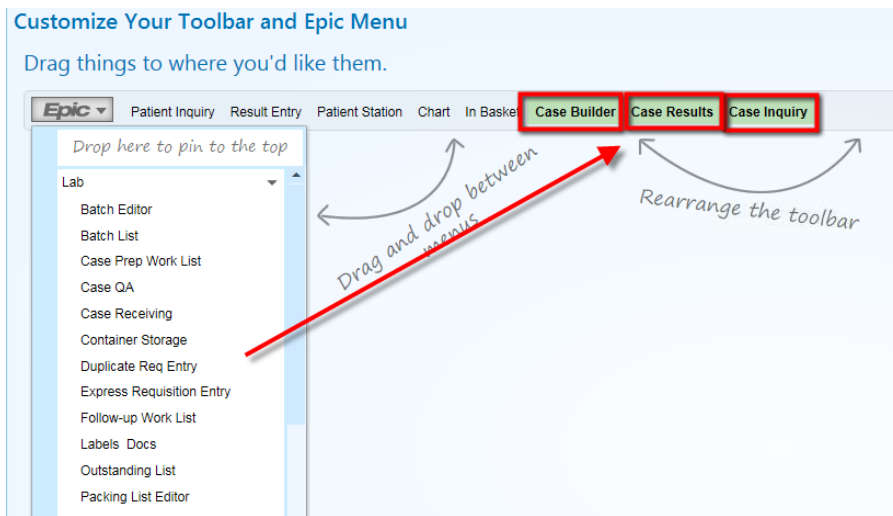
Customize Your Toolbar and Epic Menu

Drag things to where you'd like them.

Epic Patient Inquiry Result Entry Patient Station Chart In Basket Case Builder Case Results Case Inquiry

Drop here to pin to the top

Lab

Batch Editor
Batch List
Case Prep Work List
Case QA
Case Receiving
Container Storage
Duplicate Req Entry
Express Requisition Entry
Follow-up Work List
Labels Docs
Outstanding List
Packing List Editor

Drag and drop between menus

Rearrange the toolbar